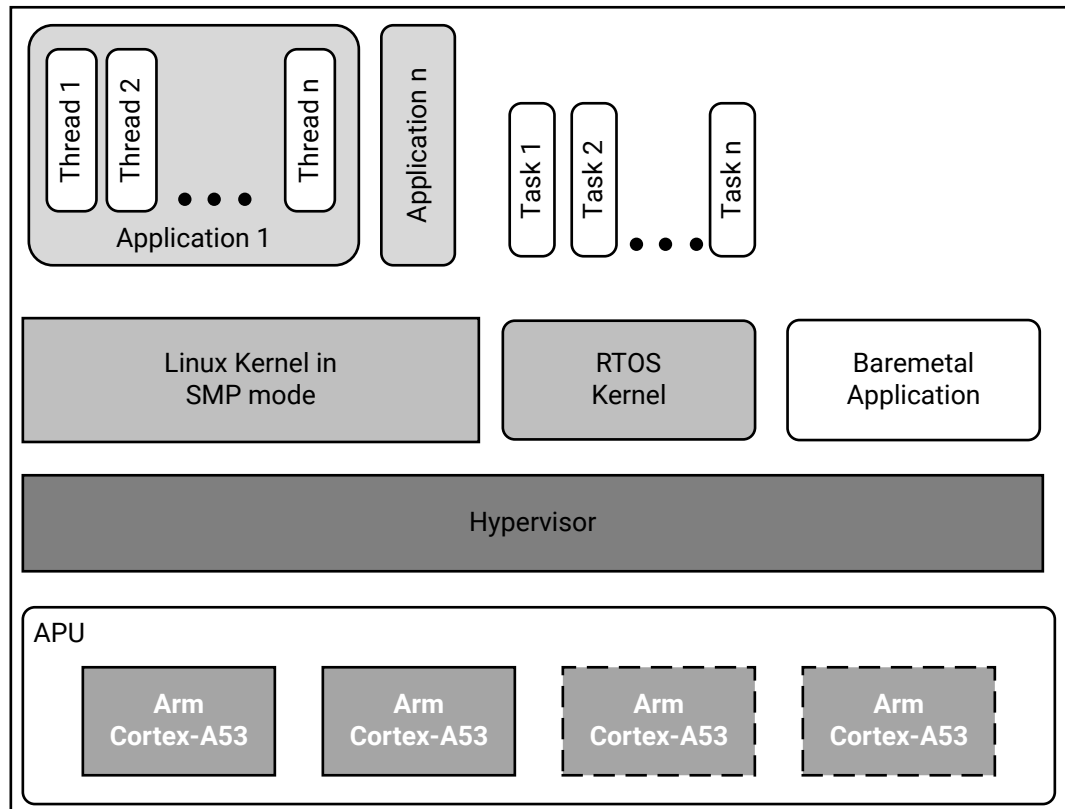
Thread 1
Thread 2
Thread n
Application 1
Application n
Task 1
Task 2
Task n

Linux Kernel in SMP mode

RTOS Kernel

Baremetal Application

Hypervisor

APU

Arm Cortex-A53

Arm Cortex-A53

Arm Cortex-A53

Arm Cortex-A53